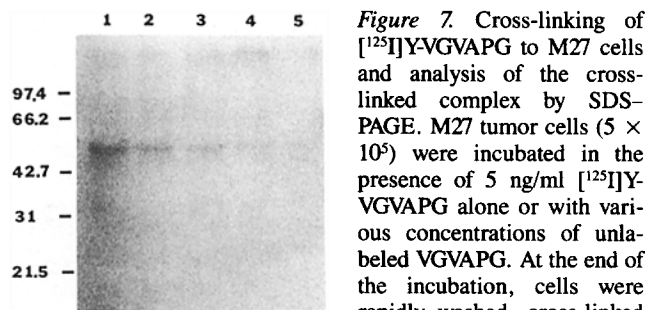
1 2 3 4 5

97.4 –
66.2 –
42.7 –
31 –
21.5 –

*Figure 7.* Cross-linking of [$^{125}$I]Y-VGVAPG to M27 cells and analysis of the cross-linked complex by SDS–PAGE. M27 tumor cells ($5 \times 10^5$) were incubated in the presence of 5 ng/ml [$^{125}$I]Y-VGVAPG alone or with various concentrations of unlabeled VGVAPG. At the end of the incubation, cells were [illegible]